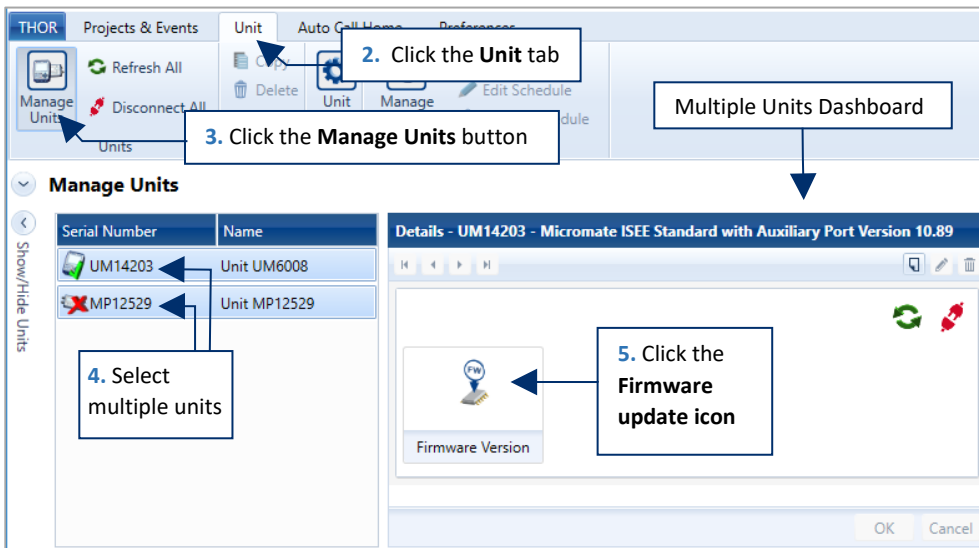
THOR Projects & Events Unit Auto Call Home Preferences

Manage Units

Refresh All

Disconnect All

Units

Copy

Delete

Unit

Manage

Edit Schedule

dule

2. Click the **Unit** tab

3. Click the **Manage Units** button

Multiple Units Dashboard

Manage Units

Show/Hide Units

| Serial Number | Name |
|---|---|
| UM14203 | Unit UM6008 |
| MP12529 | Unit MP12529 |

4. Select multiple units

Details - UM14203 - Micromate ISEE Standard with Auxiliary Port Version 10.89

FW

Firmware Version

5. Click the **Firmware update icon**

OK Cancel